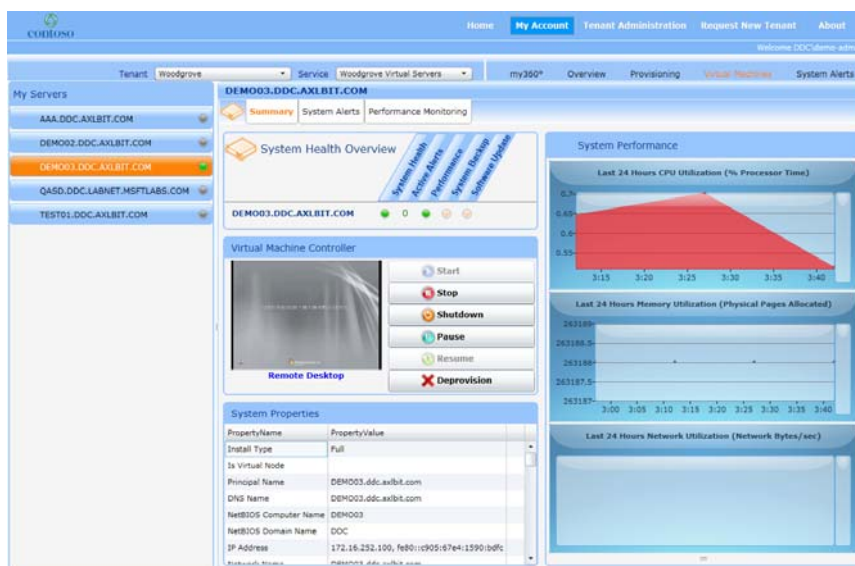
CONTOSO

Home | My Account | Tenant Administration | Request New Tenant | About

Welcome DDC\demo-adm

Tenant Woodgrove | Service Woodgrove Virtual Servers

my360° | Overview | Provisioning | Virtual Machines | System Alerts

My Servers

AAA.DDC.AXLBIT.COM
DEMO02.DDC.AXLBIT.COM
DEMO03.DDC.AXLBIT.COM
QASD.DDC.LABNET.MSFTLABS.COM
TEST01.DDC.AXLBIT.COM

DEMO03.DDC.AXLBIT.COM

Summary | System Alerts | Performance Monitoring

System Health Overview

System Health | Active Alerts | Performance | System Backup | Software Update

DEMO03.DDC.AXLBIT.COM 0

Virtual Machine Controller

Start
Stop
Shutdown
Pause
Resume
Deprovision

Remote Desktop

System Properties

| PropertyName | PropertyValue |
|---|---|
| Install Type | Full |
| Is Virtual Node | |
| Principal Name | DEMO03.ddc.axlbit.com |
| DNS Name | DEMO03.ddc.axlbit.com |
| NetBIOS Computer Name | DEMO03 |
| NetBIOS Domain Name | DDC |
| IP Address | 172.16.252.100, fe80::c905:67e4:1590:bdfc |
| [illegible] | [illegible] |

System Performance

Last 24 Hours CPU Utilization (% Processor Time)

0.7
0.65
0.6
0.55

3:15 3:20 3:25 3:30 3:35 3:40

Last 24 Hours Memory Utilization (Physical Pages Allocated)

263189
263188.5
263188
263187.5
263187

3:00 3:05 3:10 3:15 3:20 3:25 3:30 3:35 3:40

Last 24 Hours Network Utilization (Network Bytes/sec)